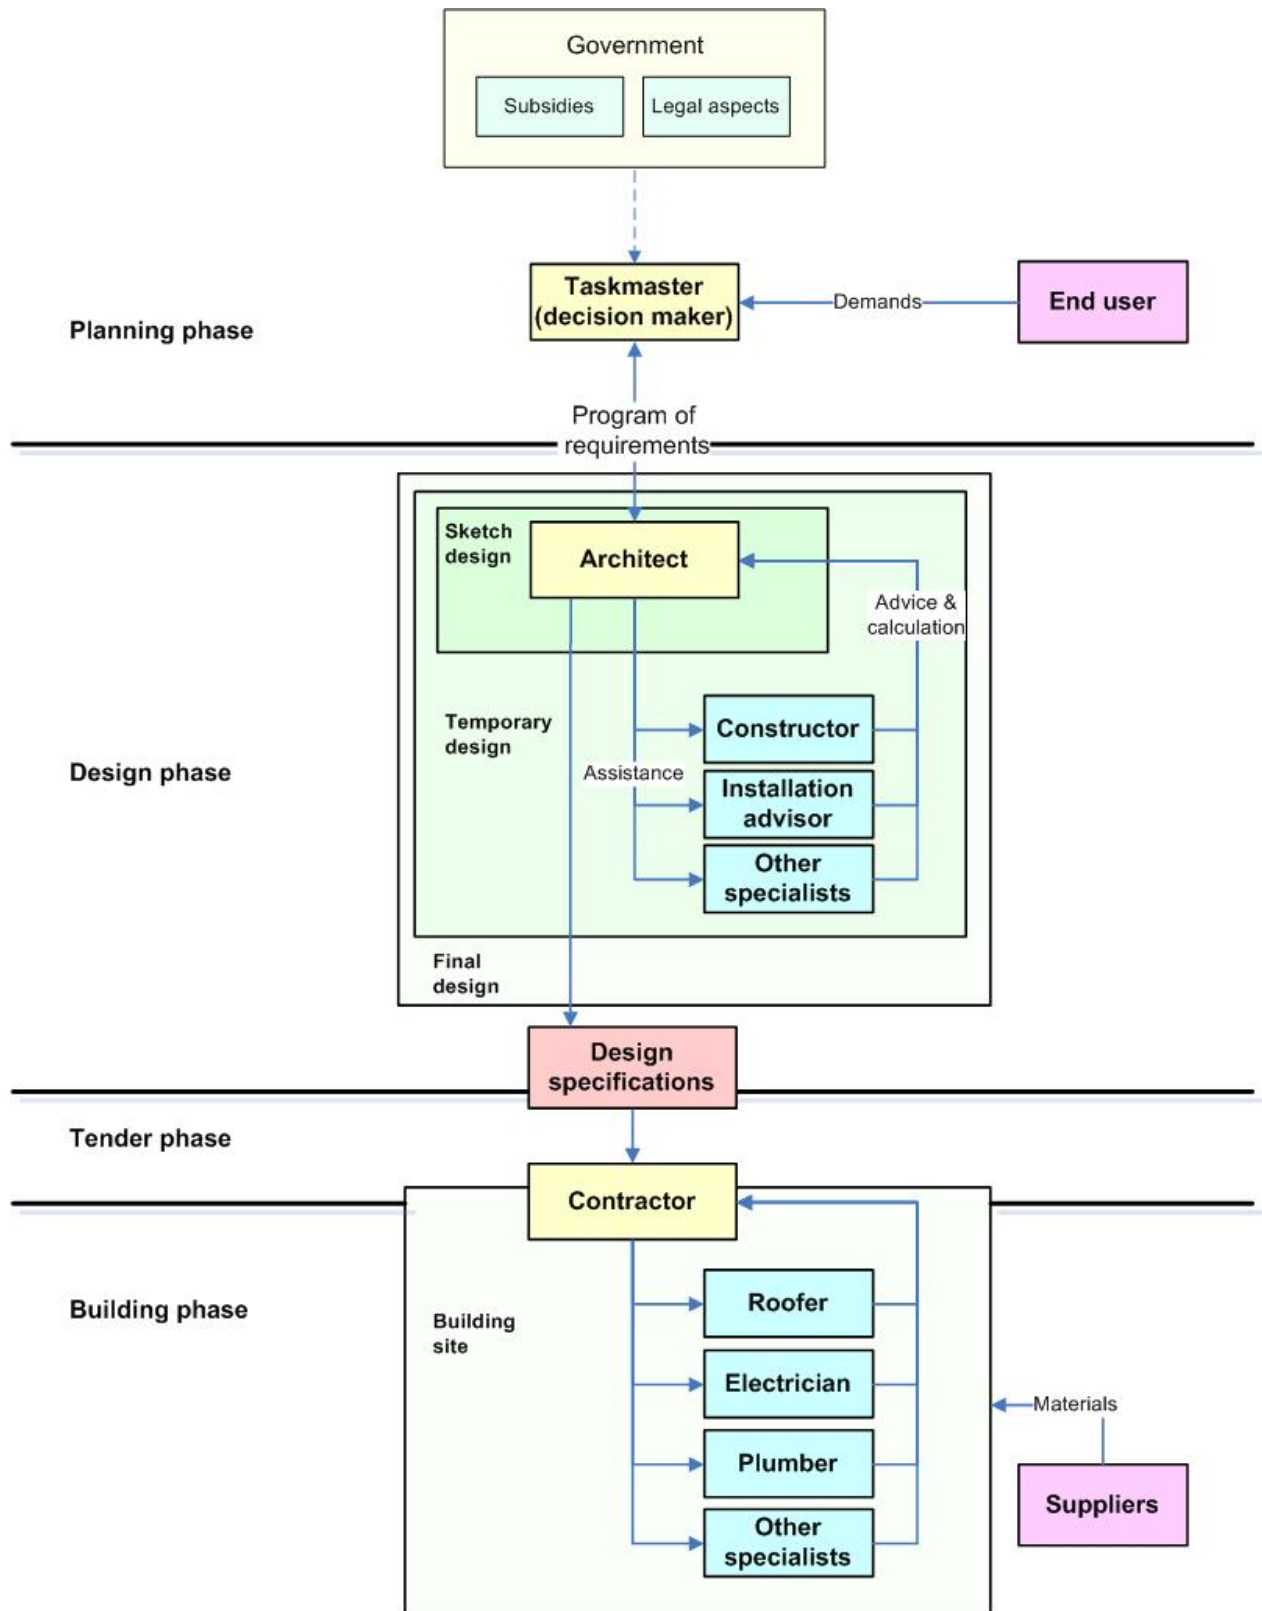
Government

Subsidies

Legal aspects

Planning phase

Taskmaster (decision maker)

Demands

End user

Program of requirements

Design phase

Sketch design

Architect

Advice & calculation

Temporary design

Assistance

Constructor

Installation advisor

Other specialists

Final design

Design specifications

Tender phase

Contractor

Building phase

Building site

Roofer

Electrician

Plumber

Other specialists

Materials

Suppliers